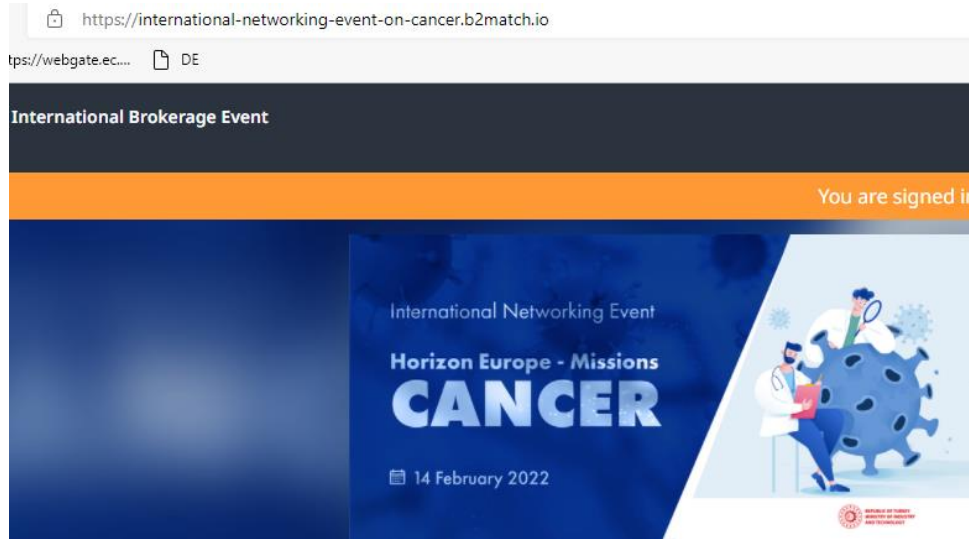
https://international-networking-event-on-cancer.b2match.io

tps://webgate.ec.... DE

International Brokerage Event

You are signed i

International Networking Event

Horizon Europe - Missions

CANCER

14 February 2022

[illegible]